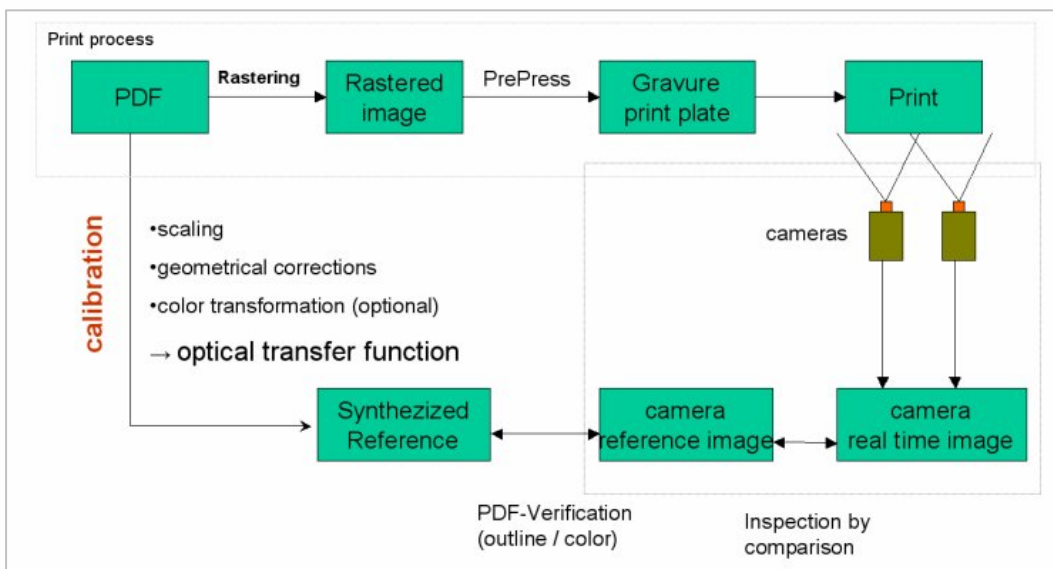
Print process

PDF

Rastering

Rastered image

PrePress

Gravure print plate

Print

calibration

•scaling

•geometrical corrections

•color transformation (optional)

→ optical transfer function

cameras

Synthezized Reference

camera reference image

camera real time image

PDF-Verification (outline / color)

Inspection by comparison